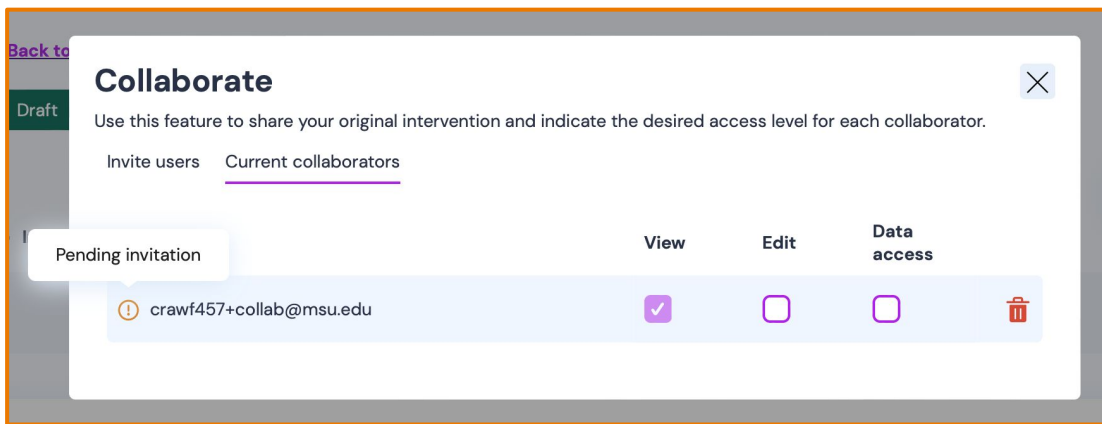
Back to

Draft

Collaborate

Use this feature to share your original intervention and indicate the desired access level for each collaborator.

Invite users Current collaborators

Pending invitation

| | View | Edit | Data access |
|---|---|---|---|
| crawf457+collab@msu.edu | | | |